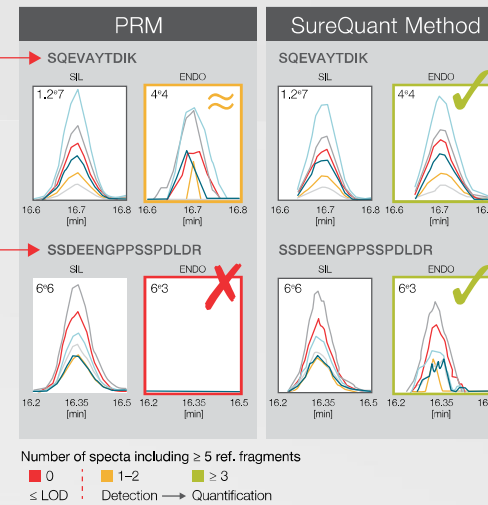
PRM

SQEVAYTDIK

SIL

1.2e7

16.6 16.7 16.8

[min]

ENDO

4e4

≈

16.6 16.7 16.8

[min]

SSDEENGPPSSPDLDR

SIL

6e6

16.2 16.35 16.5

[min]

ENDO

6e3

16.2 16.35 16.5

[min]

SureQuant Method

SQEVAYTDIK

SIL

1.2e7

16.6 16.7 16.8

[min]

ENDO

4e4

16.6 16.7 16.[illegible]

[min]

SSDEENGPPSSPDLDR

SIL

6e6

16.2 16.35 16.5

[min]

ENDO

6e3

16.2 16.35 16.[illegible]

[min]

Number of specta including ≥ 5 ref. fragments

0 1–2 ≥ 3

≤ LOD Detection → Quantification